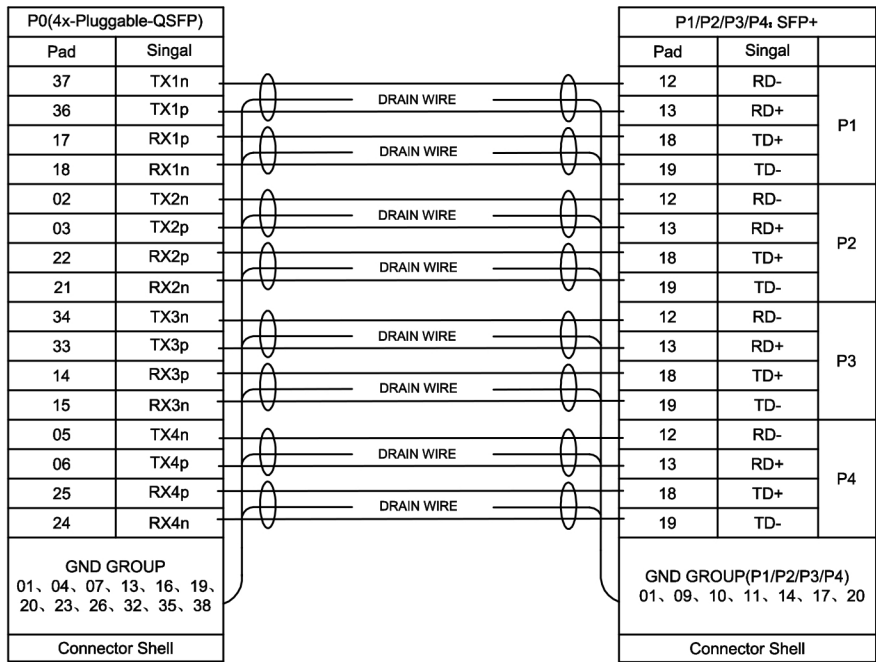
| P0(4x-Pluggable-QSFP) | |
|---|---|
| Pad | Singal |
| 37 | TX1n |
| 36 | TX1p |
| 17 | RX1p |
| 18 | RX1n |
| 02 | TX2n |
| 03 | TX2p |
| 22 | RX2p |
| 21 | RX2n |
| 34 | TX3n |
| 33 | TX3p |
| 14 | RX3p |
| 15 | RX3n |
| 05 | TX4n |
| 06 | TX4p |
| 25 | RX4p |
| 24 | RX4n |
| GND GROUP 01、04、07、13、16、19、20、23、26、32、35、38 | |
| Connector Shell | |

DRAIN WIRE

DRAIN WIRE

DRAIN WIRE

DRAIN WIRE

DRAIN WIRE

DRAIN WIRE

DRAIN WIRE

DRAIN WIRE

| P1/P2/P3/P4: SFP+ | | |
|---|---|---|
| Pad | Singal | |
| 12 | RD- | P1 |
| 13 | RD+ | P1 |
| 18 | TD+ | P1 |
| 19 | TD- | P1 |
| 12 | RD- | P2 |
| 13 | RD+ | P2 |
| 18 | TD+ | P2 |
| 19 | TD- | P2 |
| 12 | RD- | P3 |
| 13 | RD+ | P3 |
| 18 | TD+ | P3 |
| 19 | TD- | P3 |
| 12 | RD- | P4 |
| 13 | RD+ | P4 |
| 18 | TD+ | P4 |
| 19 | TD- | P4 |
| GND GROUP(P1/P2/P3/P4) 01、09、10、11、14、17、20 | | |
| Connector Shell | | |